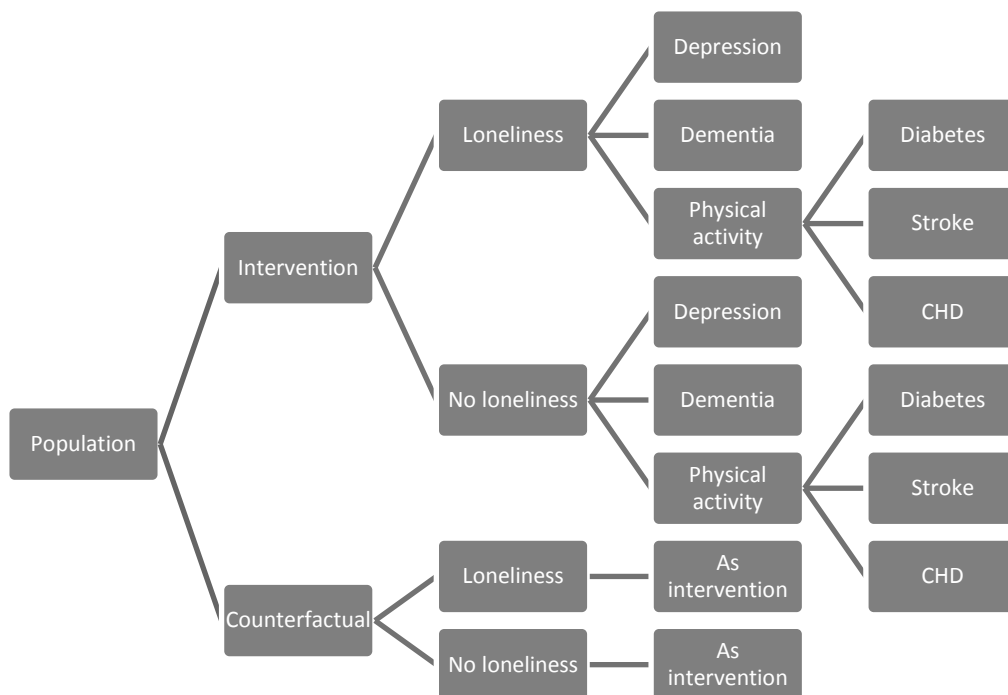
Population

Intervention

Loneliness

Depression

Dementia

Physical activity

Diabetes

Stroke

CHD

No loneliness

Depression

Dementia

Physical activity

Diabetes

Stroke

CHD

Counterfactual

Loneliness

As intervention

No loneliness

As intervention